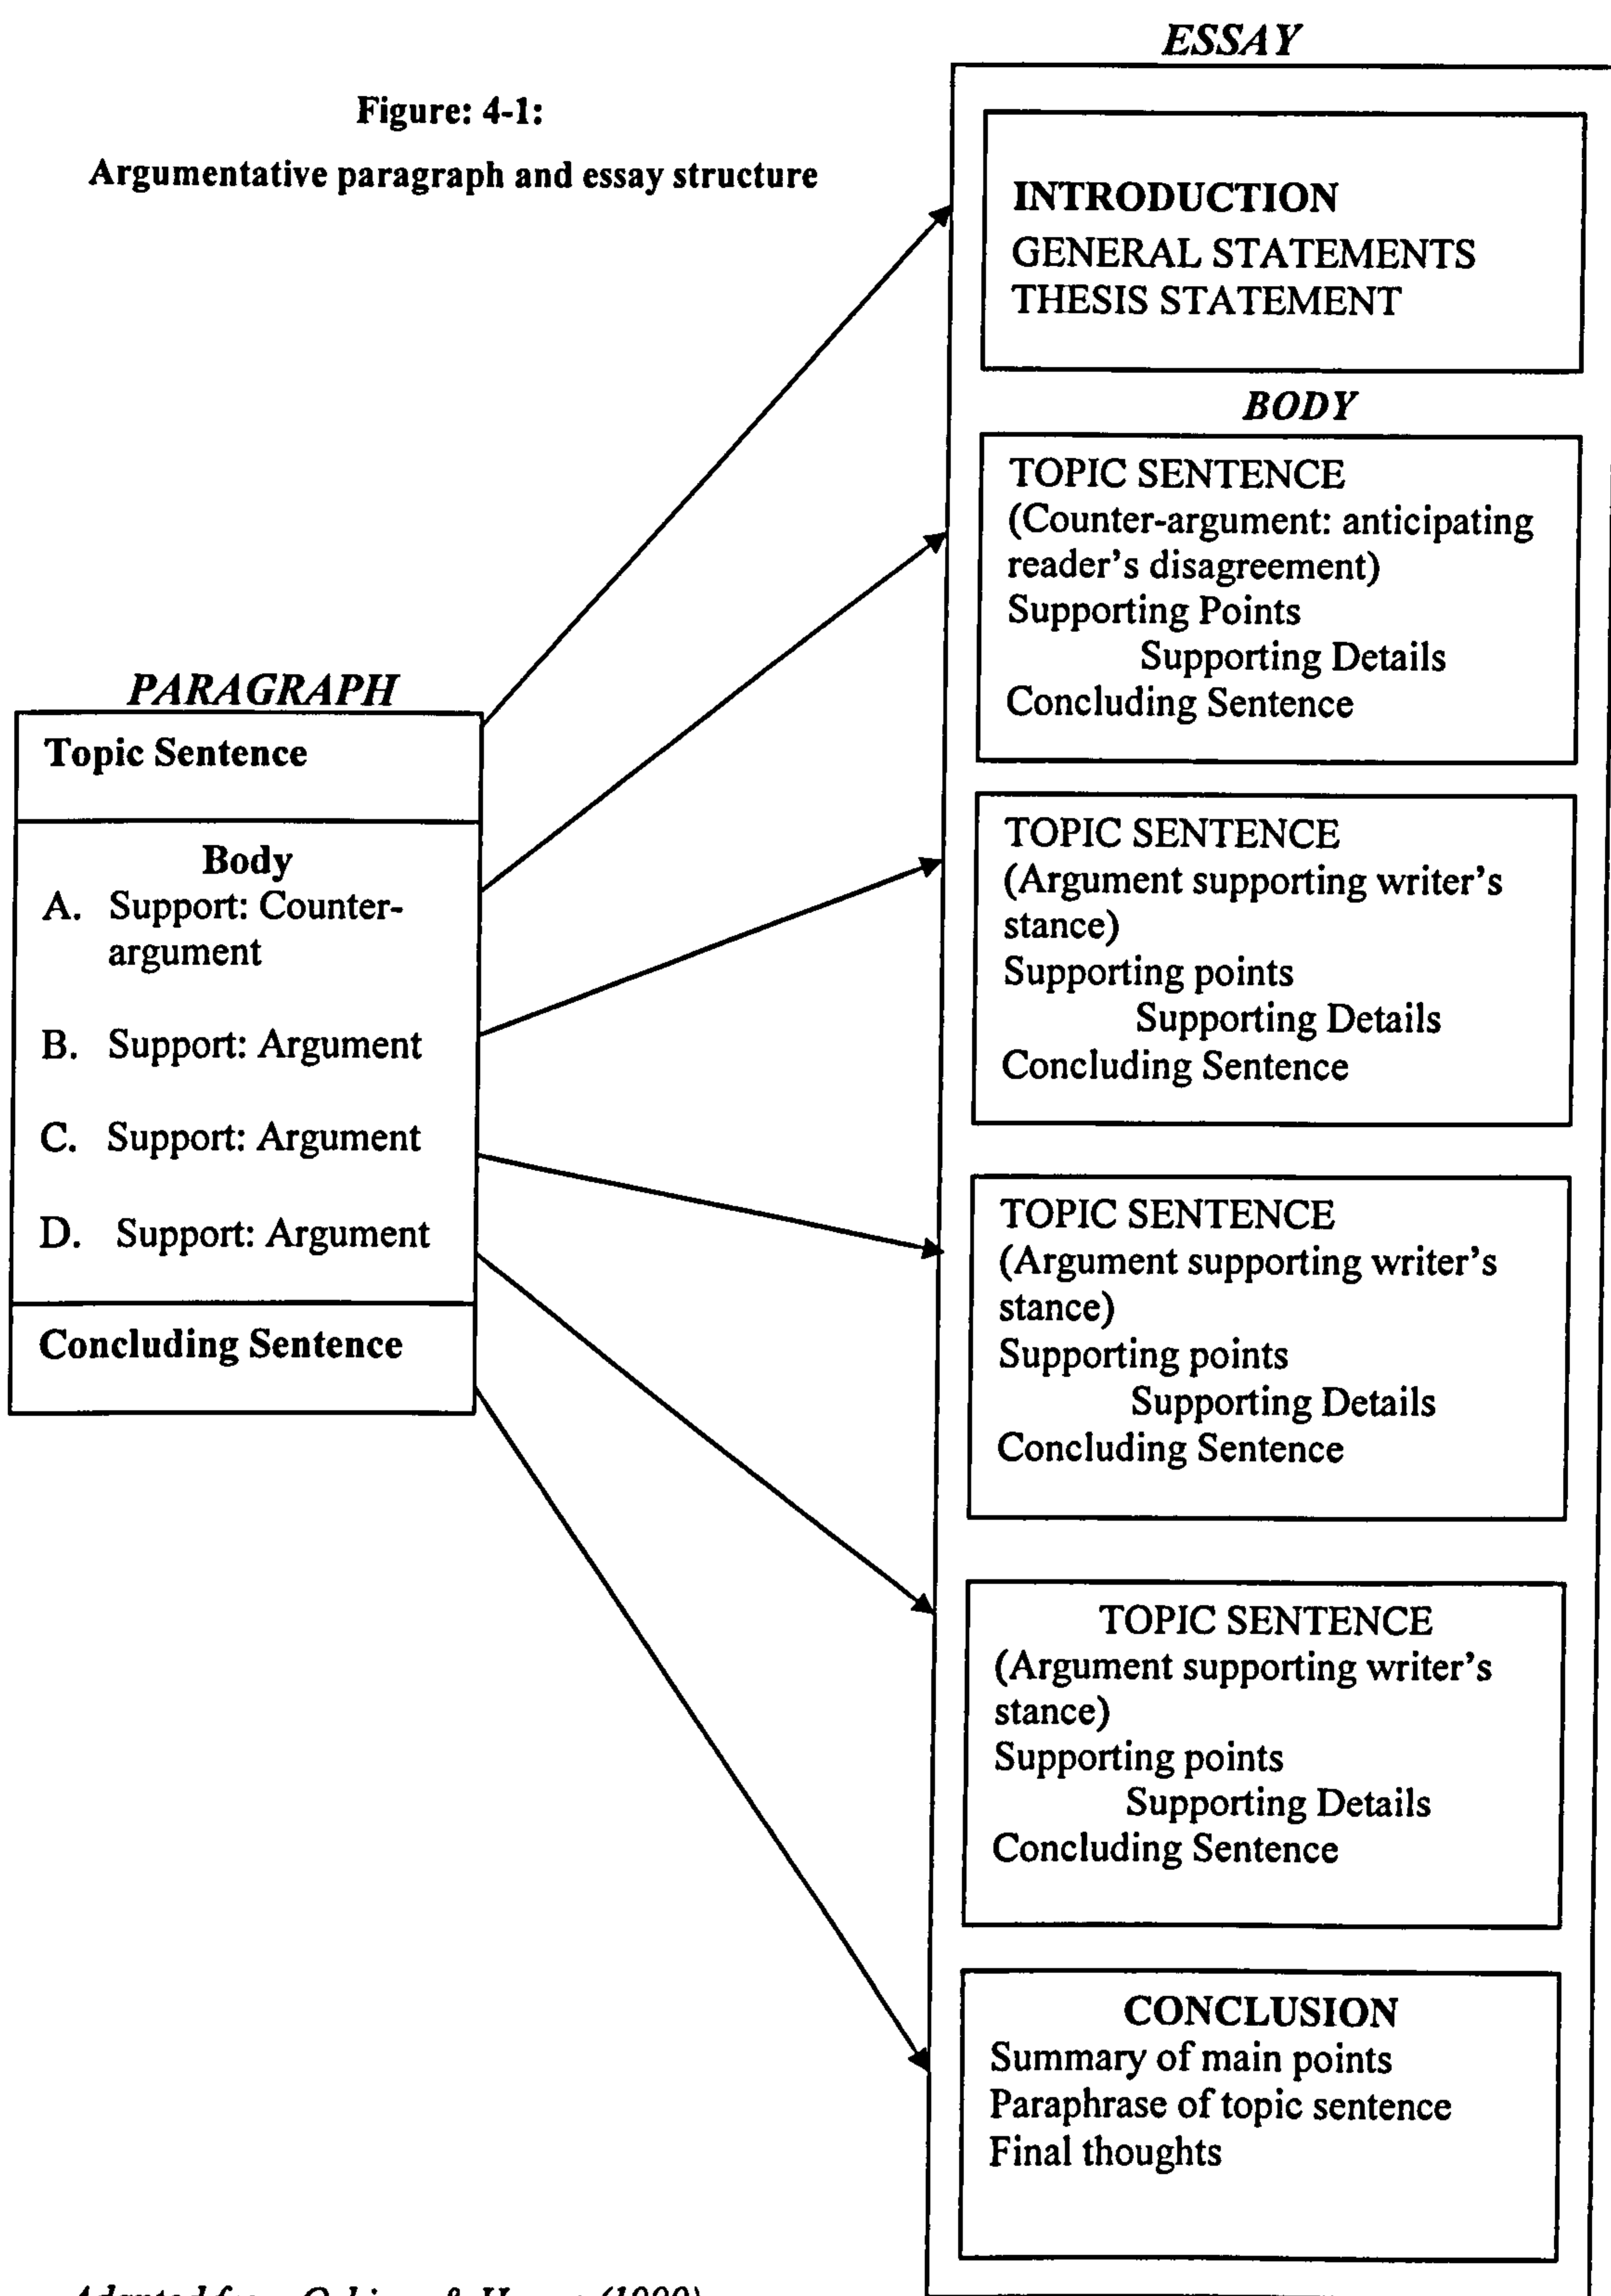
Figure: 4-1:

Argumentative paragraph and essay structure

PARAGRAPH

Topic Sentence

Body
A. Support: Counter-argument
B. Support: Argument
C. Support: Argument
D. Support: Argument

Concluding Sentence

ESSAY

INTRODUCTION
GENERAL STATEMENTS
THESIS STATEMENT

BODY

TOPIC SENTENCE
(Counter-argument: anticipating reader's disagreement)
Supporting Points
Supporting Details
Concluding Sentence

TOPIC SENTENCE
(Argument supporting writer's stance)
Supporting points
Supporting Details
Concluding Sentence

TOPIC SENTENCE
(Argument supporting writer's stance)
Supporting points
Supporting Details
Concluding Sentence

TOPIC SENTENCE
(Argument supporting writer's stance)
Supporting points
Supporting Details
Concluding Sentence

CONCLUSION
Summary of main points
Paraphrase of topic sentence
Final thoughts

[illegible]